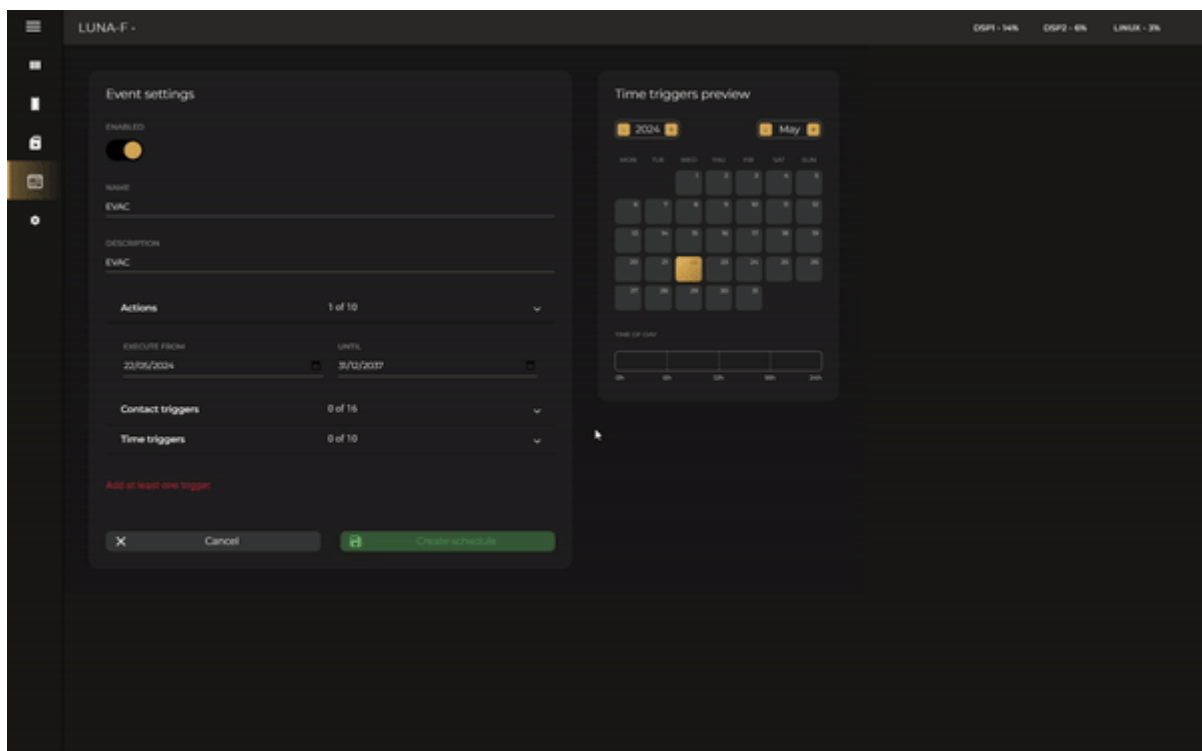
LUNA-F •

DSP1 - 14% DSP2 - 6% LINUX - 3%

Event settings

ENABLED

NAME

EVAC

DESCRIPTION

EVAC

Actions 1 of 10

EXECUTE FROM

22/05/2024

UNTIL

31/12/2037

Contact triggers 0 of 16

Time triggers 0 of 10

Add at least one trigger

Cancel

Create schedule

Time triggers preview

2024

May

| MON | TUE | WED | THU | FRI | SAT | SUN |
|---|---|---|---|---|---|---|
| | | 1 | 2 | 3 | 4 | 5 |
| 6 | 7 | 8 | 9 | 10 | 11 | 12 |
| 13 | 14 | 15 | 16 | 17 | 18 | 19 |
| 20 | 21 | 22 | 23 | 24 | 25 | 26 |
| 27 | 28 | 29 | 30 | 31 | | |

TIME OF DAY

0h 6h 12h 18h 24h